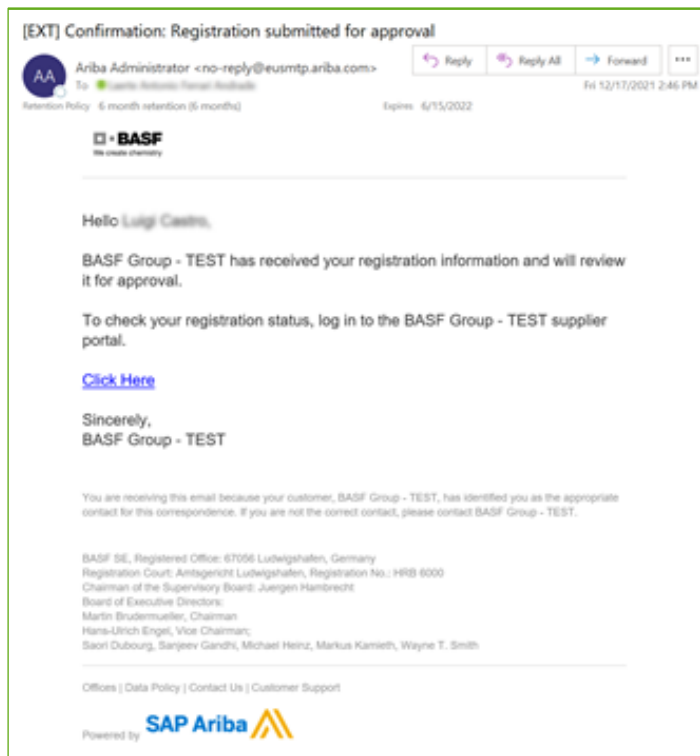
[EXT] Confirmation: Registration submitted for approval

AA

Ariba Administrator <no-reply@eusmtp.ariba.com>

To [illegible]

Reply | Reply All | Forward | ...

Fri 12/17/2021 2:46 PM

Retention Policy 6 month retention (6 months) Expires 6/15/2022

BASF
We create chemistry

Hello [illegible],

BASF Group - TEST has received your registration information and will review it for approval.

To check your registration status, log in to the BASF Group - TEST supplier portal.

Click Here

Sincerely,
BASF Group - TEST

You are receiving this email because your customer, BASF Group - TEST, has identified you as the appropriate contact for this correspondence. If you are not the correct contact, please contact BASF Group - TEST.

BASF SE, Registered Office: 67056 Ludwigshafen, Germany
Registration Court: Amtsgericht Ludwigshafen, Registration No.: HRB 6000
Chairman of the Supervisory Board: Juergen Hambrecht
Board of Executive Directors:
Martin Brudermueller, Chairman
Hans-Ulrich Engel, Vice Chairman;
Saori Dubourg, Sanjeev Gandhi, Michael Heinz, Markus Kamieth, Wayne T. Smith

Offices | Data Policy | Contact Us | Customer Support

Powered by SAP Ariba